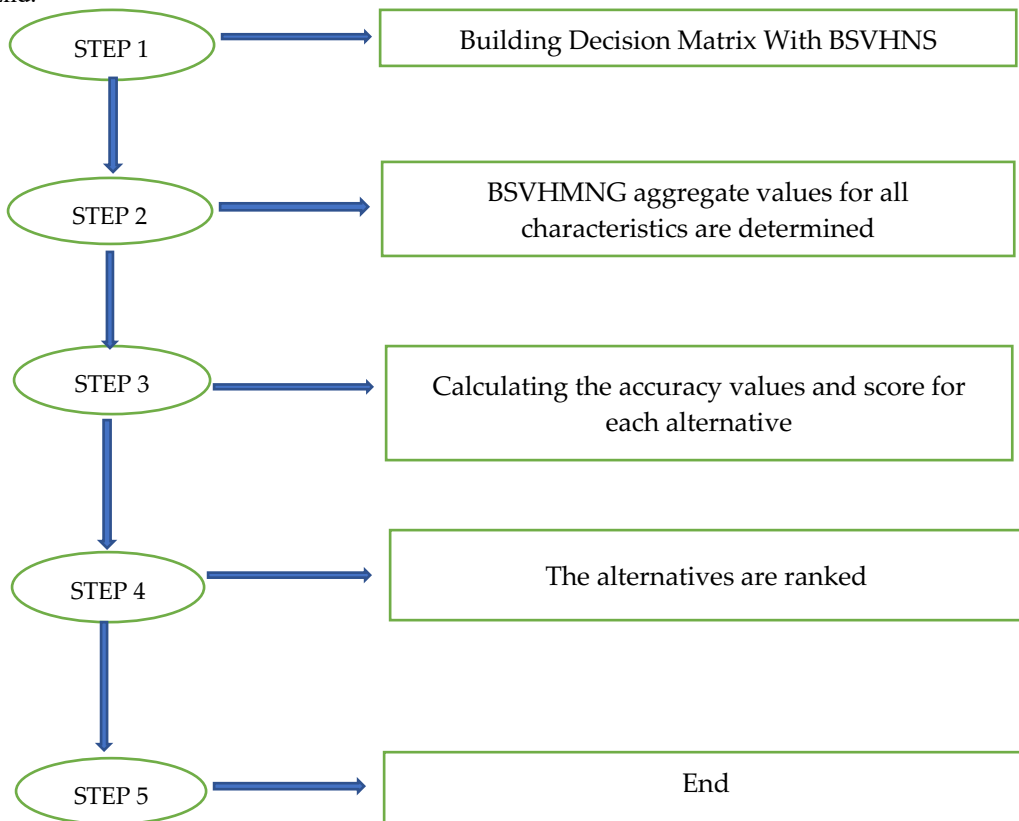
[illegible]

STEP 1

Building Decision Matrix With BSVHNS

STEP 2

BSVHMNG aggregate values for all characteristics are determined

STEP 3

Calculating the accuracy values and score for each alternative

STEP 4

The alternatives are ranked

STEP 5

End